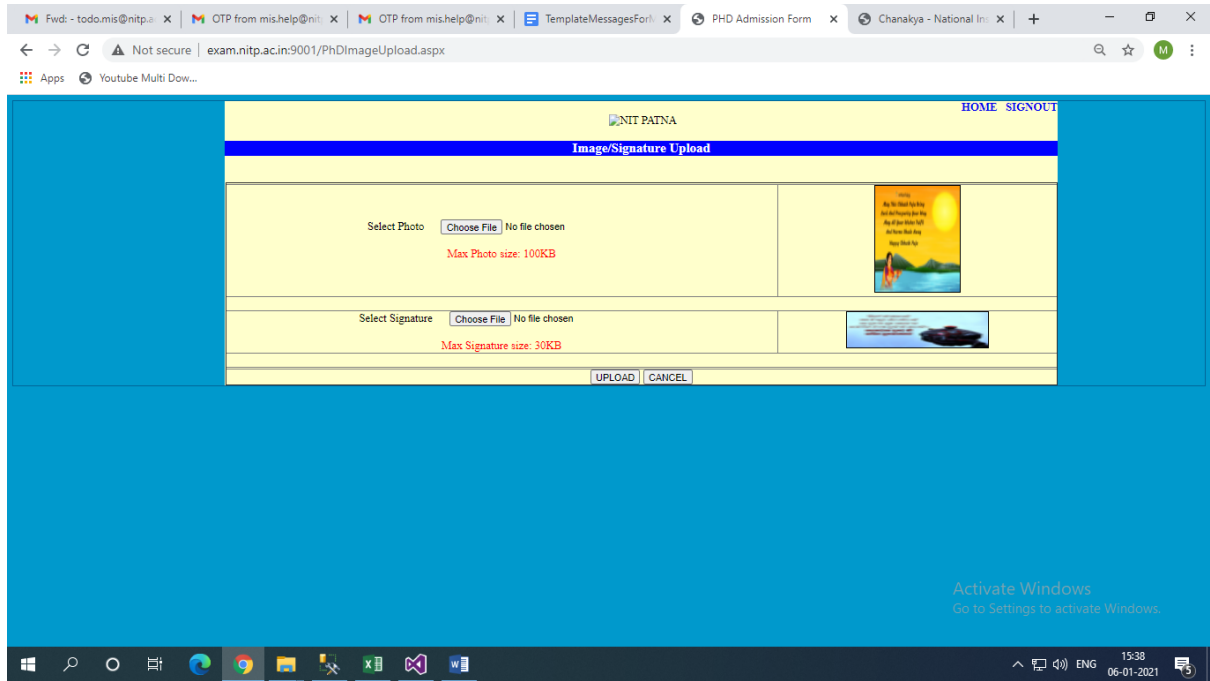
Fwd: - todo.mis@nitp.a | OTP from mis.help@nit | OTP from mis.help@nit | TemplateMessagesFor | PHD Admission Form | Chanakya - National In

Not secure | exam.nitp.ac.in:9001/PhDImageUpload.aspx

Apps | Youtube Multi Dow...

HOME SIGNOUT

NIT PATNA

Image/Signature Upload

| Select Photo Choose File No file chosen Max Photo size: 100KB | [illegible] |
|---|---|
| Select Signature Choose File No file chosen Max Signature size: 30KB | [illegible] |

UPLOAD CANCEL

Activate Windows
Go to Settings to activate Windows.

ENG 15:38 06-01-2021